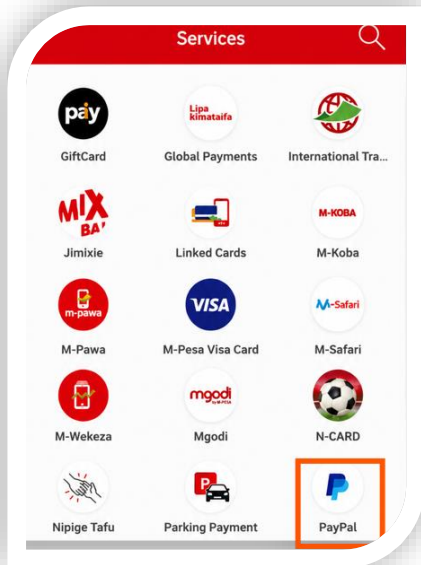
Services

pay
GiftCard

Lipa kimataifa
Global Payments

International Tra...

MIX BA'
Jimixie

Linked Cards

M-KOBA
M-Koba

m-pawa
M-Pawa

VISA
M-Pesa Visa Card

M-Safari
M-Safari

M-Wekeza

mgodi
Mgodi

N-CARD

Nipige Tafu

P
Parking Payment

P
PayPal